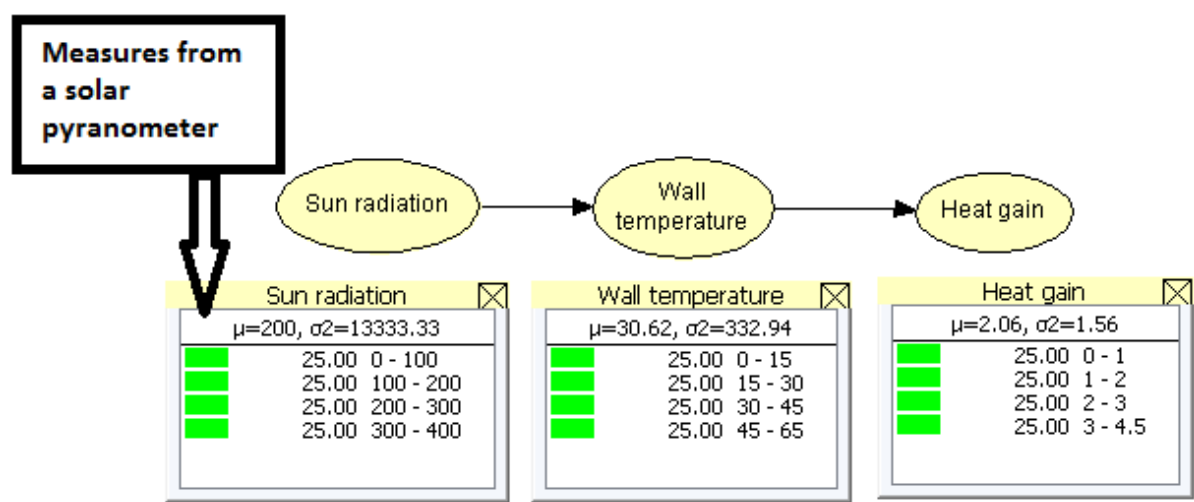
Measures from a solar pyranometer

Sun radiation

Wall temperature

Heat gain

Sun radiation

μ=200, σ2=13333.33

25.00 0 - 100
25.00 100 - 200
25.00 200 - 300
25.00 300 - 400

Wall temperature

μ=30.62, σ2=332.94

25.00 0 - 15
25.00 15 - 30
25.00 30 - 45
25.00 45 - 65

Heat gain

μ=2.06, σ2=1.56

25.00 0 - 1
25.00 1 - 2
25.00 2 - 3
25.00 3 - 4.5